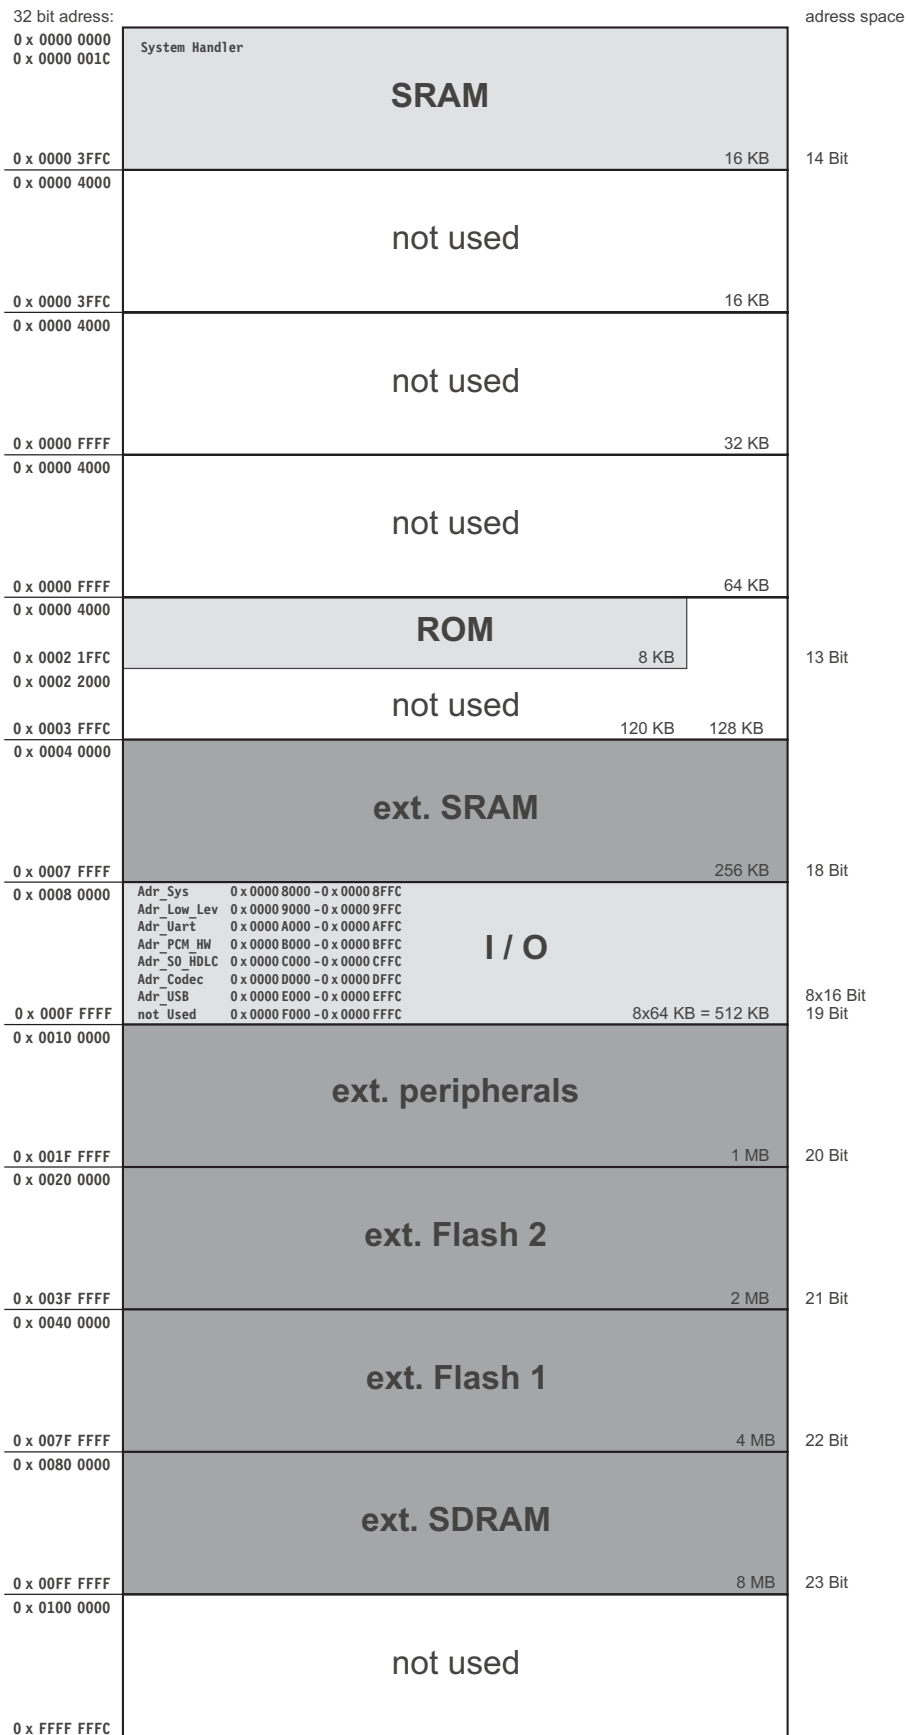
32 bit adress:

adress space

0 x 0000 0000
0 x 0000 001C

System Handler

SRAM

0 x 0000 3FFC

16 KB

14 Bit

0 x 0000 4000

not used

0 x 0000 3FFC

16 KB

0 x 0000 4000

not used

0 x 0000 FFFF

32 KB

0 x 0000 4000

not used

0 x 0000 FFFF

64 KB

0 x 0000 4000

ROM

0 x 0002 1FFC

8 KB

13 Bit

0 x 0002 2000

not used

0 x 0003 FFFC

120 KB

128 KB

0 x 0004 0000

ext. SRAM

0 x 0007 FFFF

256 KB

18 Bit

0 x 0008 0000

Adr_Sys 0 x 0000 8000 - 0 x 0000 8FFC
Adr_Low_Lev 0 x 0000 9000 - 0 x 0000 9FFC
Adr_Uart 0 x 0000 A000 - 0 x 0000 AFFC
Adr_PCM_HW 0 x 0000 B000 - 0 x 0000 BFFC
Adr_S0_HDLC 0 x 0000 C000 - 0 x 0000 CFFC
Adr_Codec 0 x 0000 D000 - 0 x 0000 DFFC
Adr_USB 0 x 0000 E000 - 0 x 0000 EFFC
not Used 0 x 0000 F000 - 0 x 0000 FFFC

I / O

0 x 000F FFFF

8x64 KB = 512 KB

8x16 Bit
19 Bit

0 x 0010 0000

ext. peripherals

0 x 001F FFFF

1 MB

20 Bit

0 x 0020 0000

ext. Flash 2

0 x 003F FFFF

2 MB

21 Bit

0 x 0040 0000

ext. Flash 1

0 x 007F FFFF

4 MB

22 Bit

0 x 0080 0000

ext. SDRAM

0 x 00FF FFFF

8 MB

23 Bit

0 x 0100 0000

not used

0 x FFFF FFFC